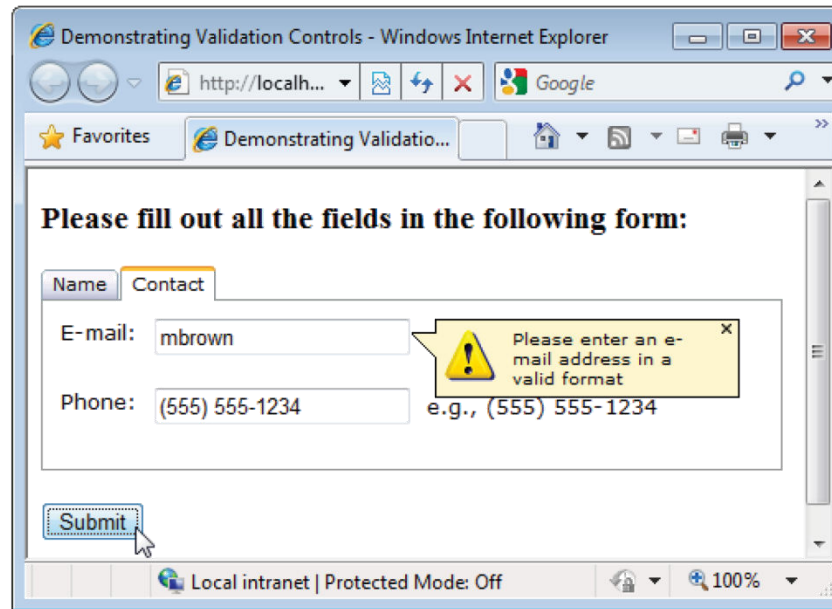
Demonstrating Validation Controls - Windows Internet Explorer

http://localh...

Google

Favorites

Demonstrating Validatio...

Please fill out all the fields in the following form:

Name | Contact

E-mail: mbrown

Please enter an e-mail address in a valid format

Phone: (555) 555-1234 e.g., (555) 555-1234

Submit

Local intranet | Protected Mode: Off

100%